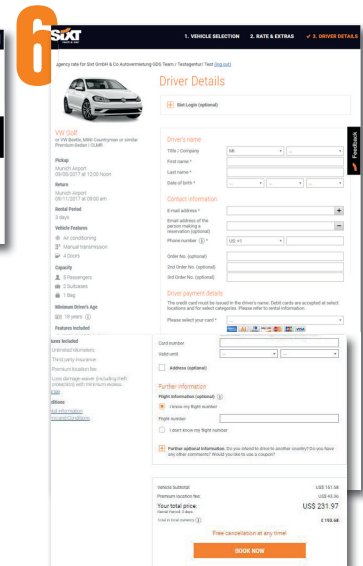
6

SIXT

1. VEHICLE SELECTION 2. RATE & EXTRAS ✓ 3. DRIVER DETAILS

agency rate for Sixt GmbH & Co Autovermietung SBS Team / Testagentur Test (log out)

Driver Details

Sixt Login (optional)

VW Golf
or VW Beetle, MINI Countryman or similar
Premium Sedan | CLMR

Pickup
Munich Airport
09/30/2017 at 12:00 Noon

Return
Munich Airport
09/11/2017 at 09:00 am

Rental Period
3 days

Vehicle Features
Air conditioning
Manual transmission
4 Doors

Capacity
5 Passengers
2 Suitcases
1 Bag

Minimum Driver's Age
18 years

Features Included

Unlimited kilometers
Third party insurance
Premium location fee
Loss damage waiver (including theft protection) with minimum excess
Edit

Total information
Terms and Conditions

Driver's name
Title / Company Mr
First name *
Last name *
Date of birth *

Contact information
E-mail address *
Email address of the person making a reservation (optional)
Phone number US +1
Order No. (optional)
2nd Order No. (optional)
3rd Order No. (optional)

Driver payment details
The credit card must be issued in the driver's name. Debit cards are accepted at select locations and for select categories. Please refer to rental information.
Please select your card *

Card number
Valid until
Address (optional)

Further information
Flight information (optional)
I know my flight number
Flight number
I don't know my flight number

Further optional information. Do you intend to drive to another country? Do you have any other comments? Would you like to use a coupon?

Vehicle Subtotal US$ 151.68
Premium location fee US$ 49.36
Your total price: US$ 231.97
Rental Period: 3 days
Total in local currency € 193.68

Free cancellation at any time!

BOOK NOW

Feedback